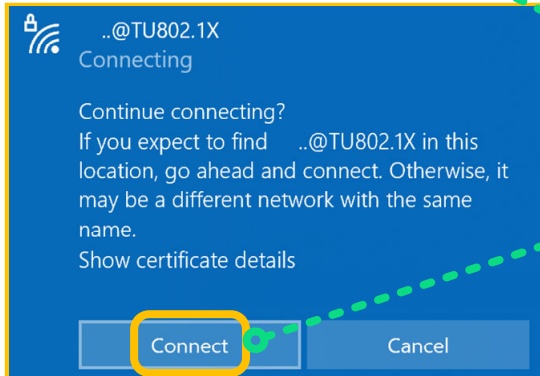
..@TU802.1X
Connecting

Continue connecting?
If you expect to find ..@TU802.1X in this location, go ahead and connect. Otherwise, it may be a different network with the same name.
Show certificate details

Connect
Cancel